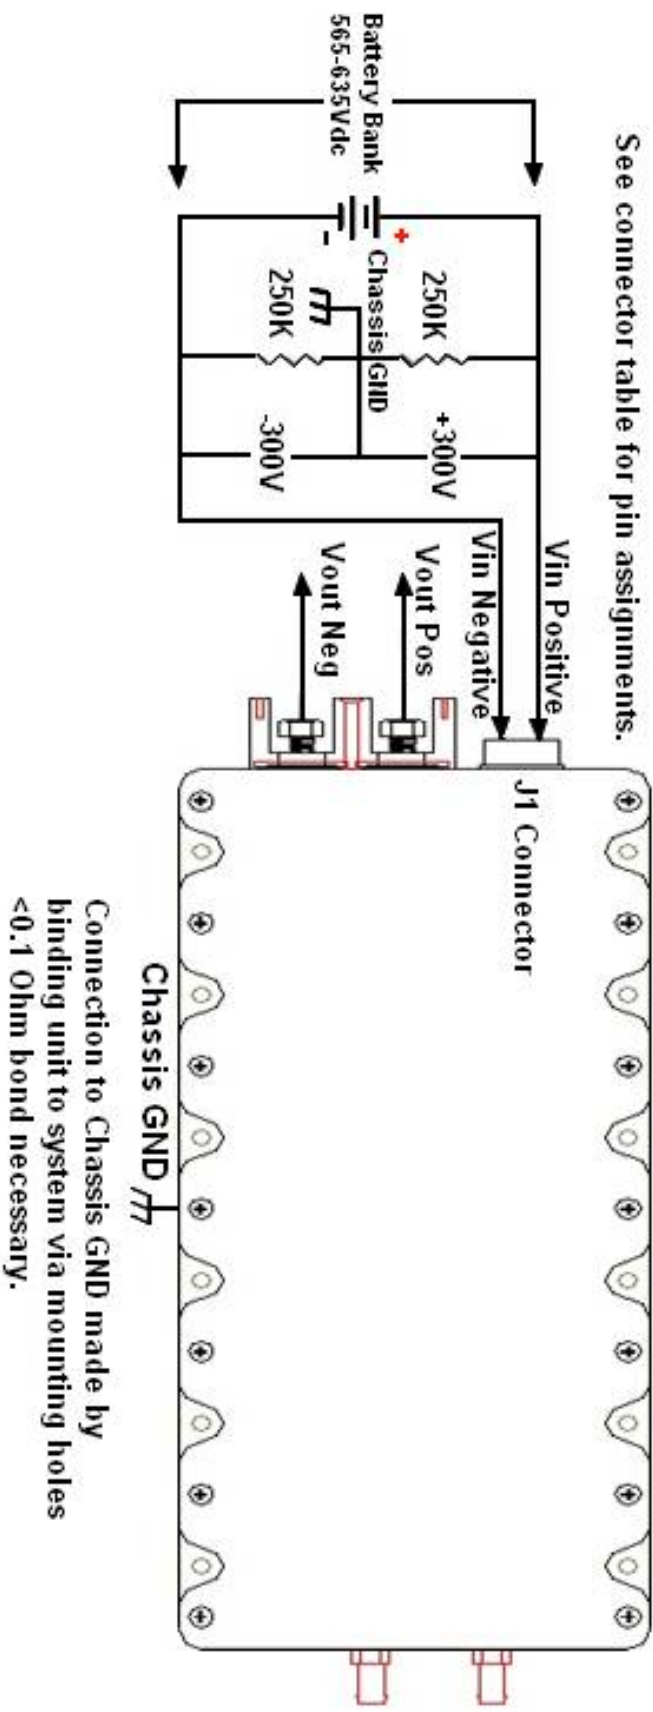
See connector table for pin assignments.

Battery Bank
565-635Vdc

+
-

250K
Chassis GND
250K

+300V
-300V

Vin Positive
Vin Negative
Vout Pos
Vout Neg

J1 Connector

Chassis GND

Connection to Chassis GND made by binding unit to system via mounting holes <0.1 Ohm bond necessary.